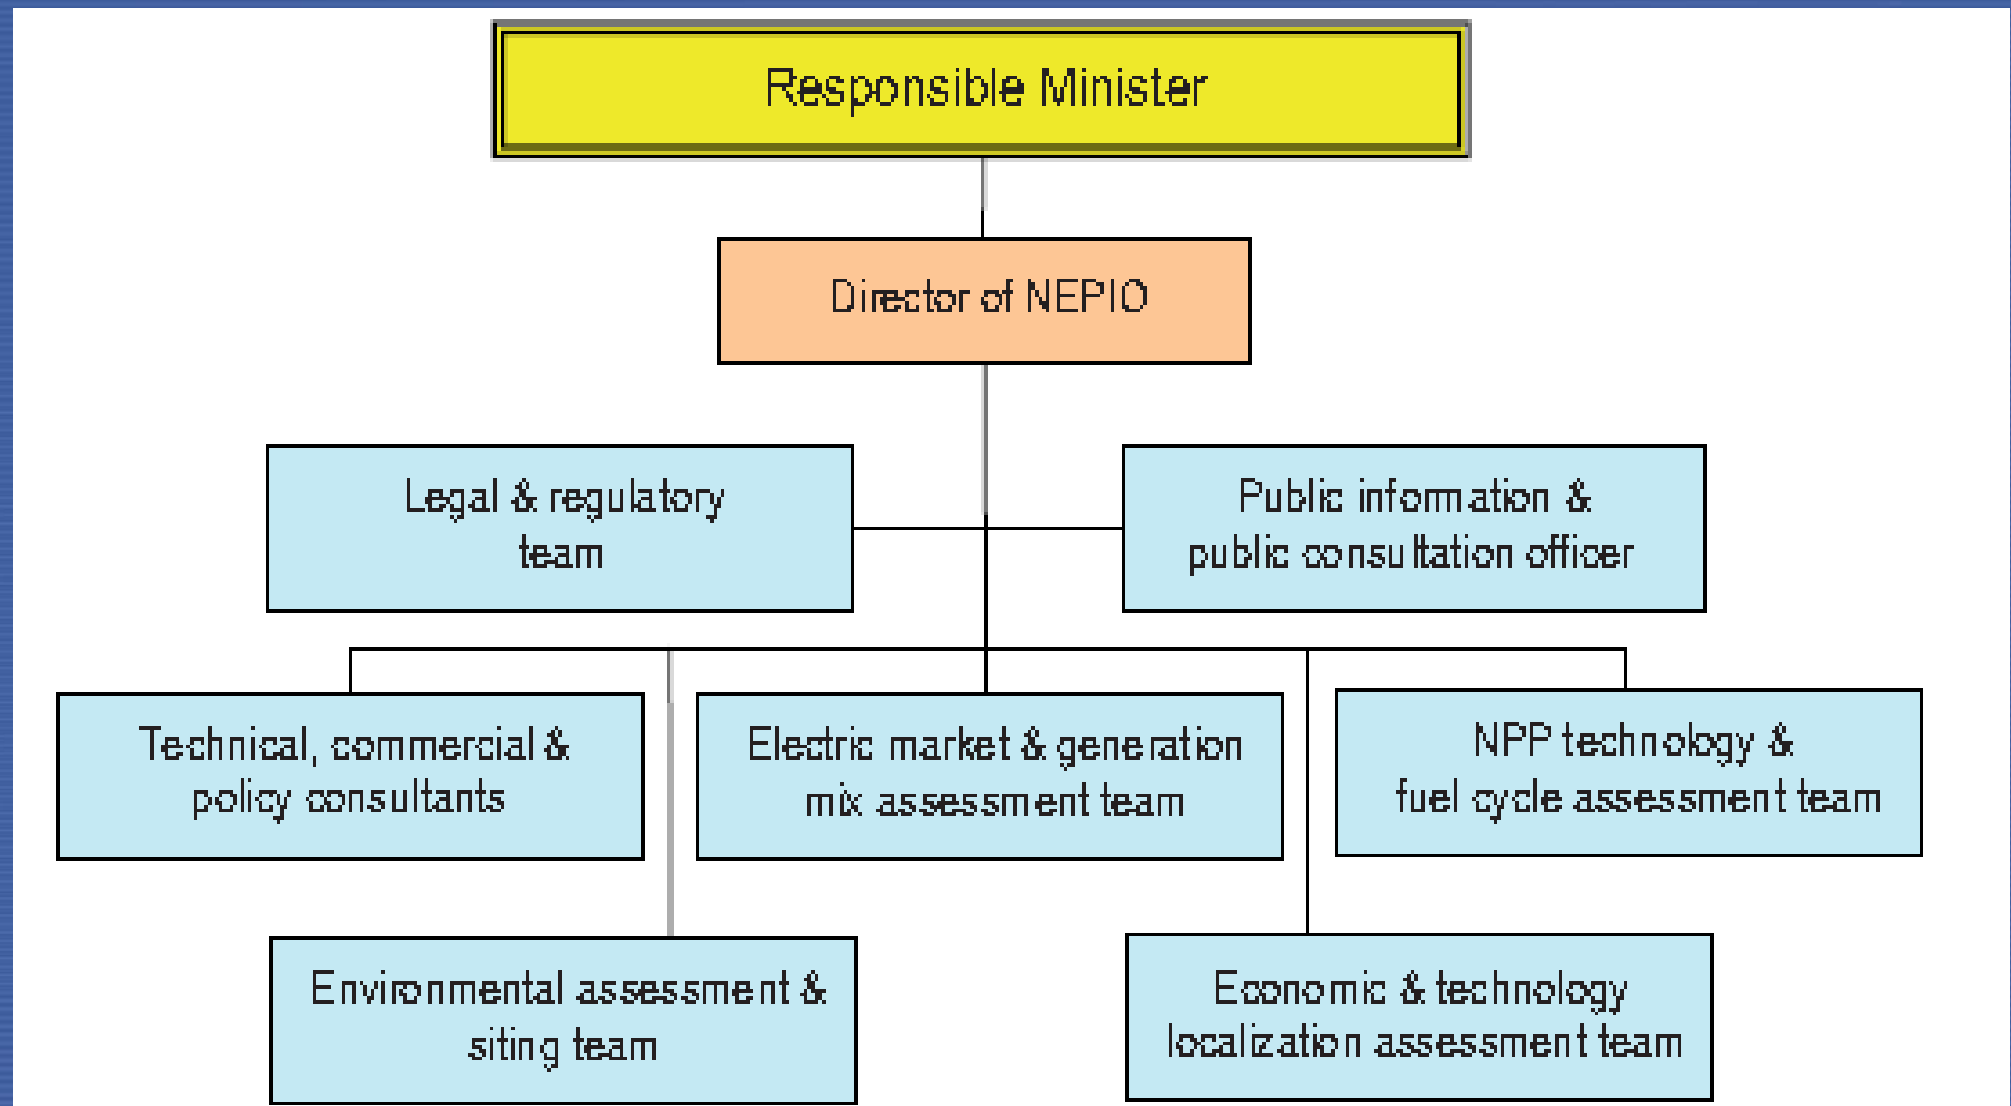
Responsible Minister

Director of NEPIO

Legal & regulatory team

Public information & public consultation officer

Technical, commercial & policy consultants

Electric market & generation mix assessment team

NPP technology & fuel cycle assessment team

Environmental assessment & siting team

Economic & technology localization assessment team